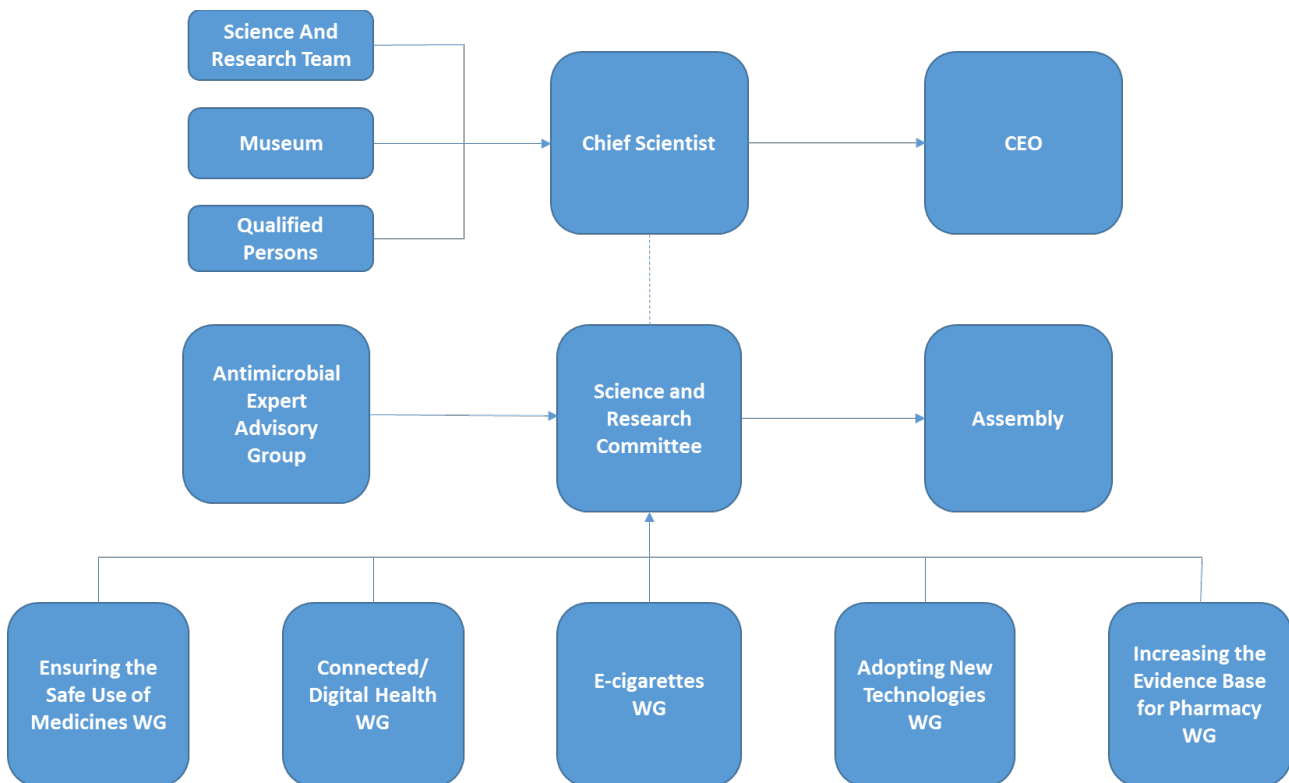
Science And Research Team

Museum

Qualified Persons

Chief Scientist

CEO

Antimicrobial Expert Advisory Group

Science and Research Committee

Assembly

Ensuring the Safe Use of Medicines WG

Connected/ Digital Health WG

E-cigarettes WG

Adopting New Technologies WG

Increasing the Evidence Base for Pharmacy WG